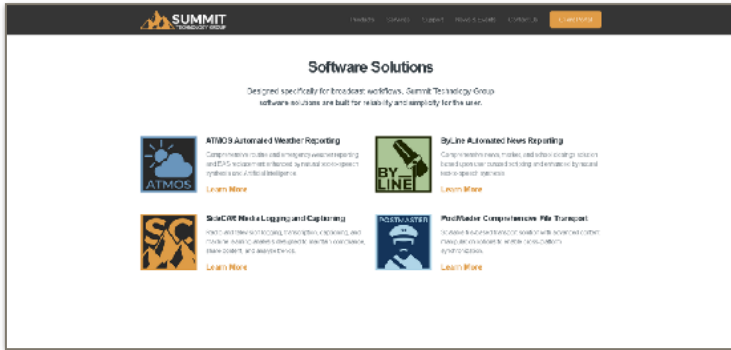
SUMMIT
TECHNOLOGY GROUP

Products Solutions Support News & Events Contact Us Client Portal

Software Solutions

Designed specifically for broadcast workflows, Summit Technology Group software solutions are built for reliability and simplicity for the user.

ATMOS

ATMOS Automated Weather Reporting

Comprehensive routine and emergency weather reporting and EAS replacement enhanced by natural voice speech synthesis and Artificial Intelligence.

Learn More

BY LINE

ByLine Automated News Reporting

Comprehensive news, market, and school closings solution based upon user curated scripting and enhanced by natural voice speech synthesis.

Learn More

SC

SkieCAVE Media Logging and Capturing

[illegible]

Learn More

POSTMASTER

PostMaster Comprehensive File Transport

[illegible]

Learn More